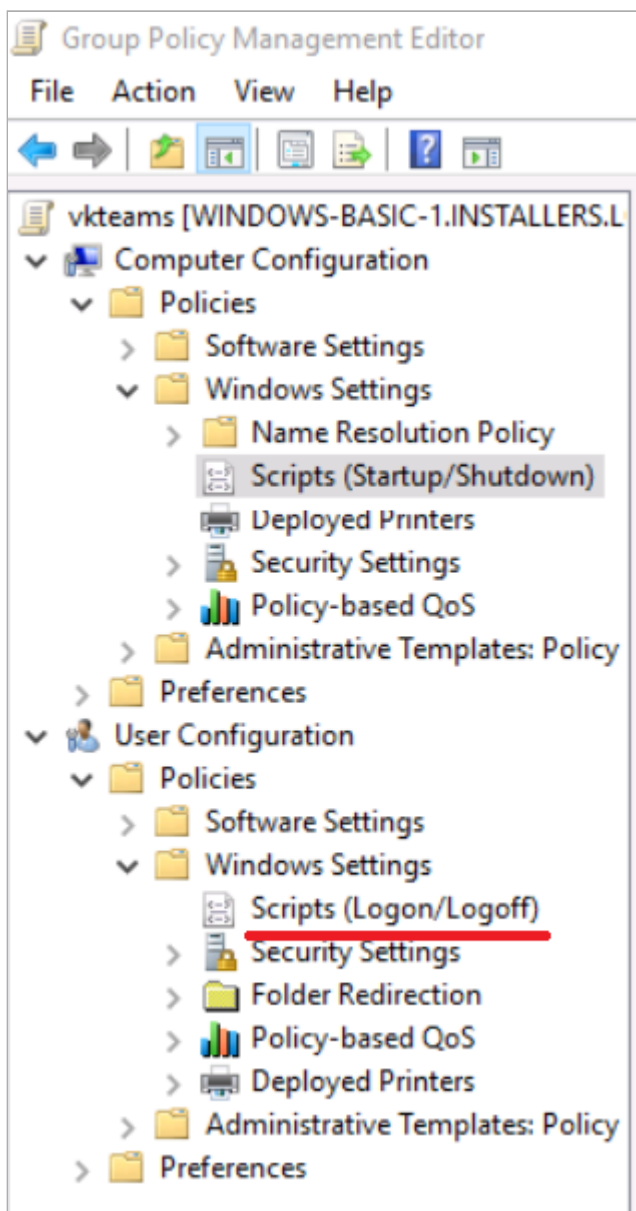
Group Policy Management Editor

File Action View Help

vkteams [WINDOWS-BASIC-1.INSTALLERS.L

Computer Configuration

Policies

Software Settings

Windows Settings

Name Resolution Policy

Scripts (Startup/Shutdown)

Deployed Printers

Security Settings

Policy-based QoS

Administrative Templates: Policy

Preferences

User Configuration

Policies

Software Settings

Windows Settings

Scripts (Logon/Logoff)

Security Settings

Folder Redirection

Policy-based QoS

Deployed Printers

Administrative Templates: Policy

Preferences